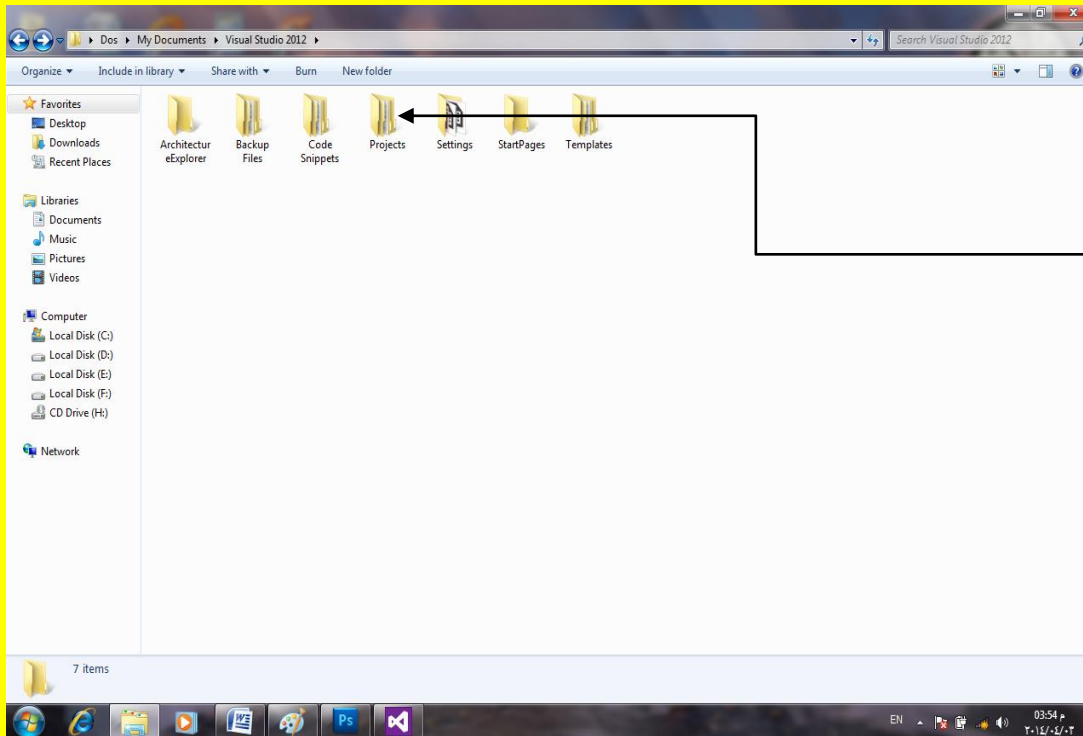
Dos ▸ My Documents ▸ Visual Studio 2012 ▸

Search Visual Studio 2012

Organize ▾ Include in library ▾ Share with ▾ Burn New folder

Favorites
Desktop
Downloads
Recent Places

Libraries
Documents
Music
Pictures
Videos

Computer
Local Disk (C:)
Local Disk (D:)
Local Disk (E:)
Local Disk (F:)
CD Drive (H:)

Network

Architectur eExplorer
Backup Files
Code Snippets
Projects
Settings
StartPages
Templates

7 items

EN

03:54 م
٢٠١٤/٠٤/٠٣